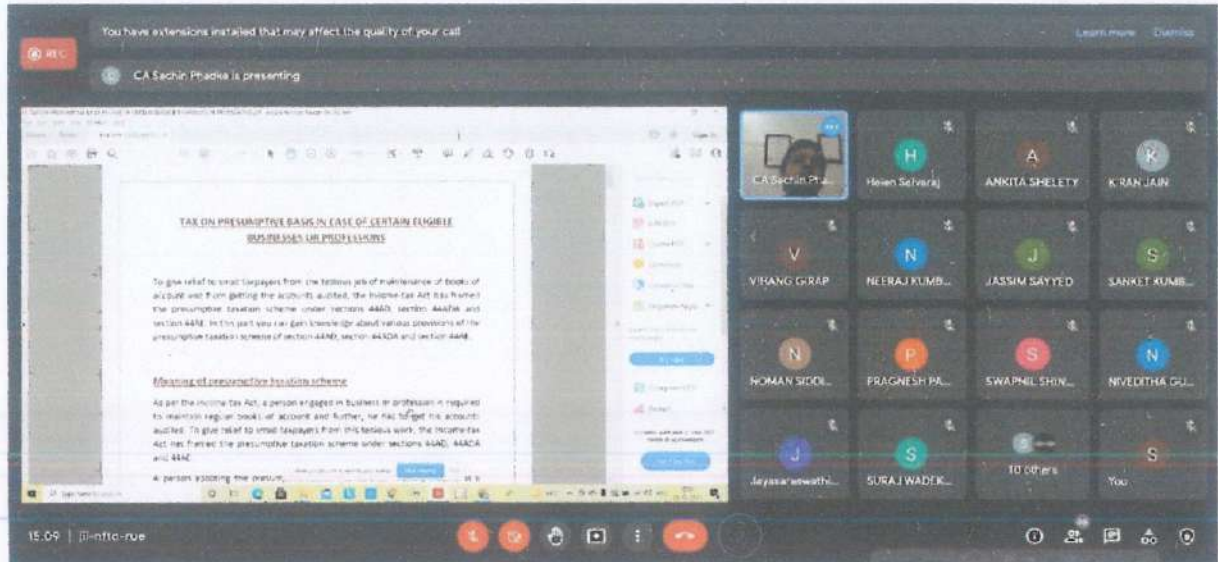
REC

You have extensions installed that may affect the quality of your call

Learn more Dismiss

CA Sachin Phadke is presenting

TAX ON PRESUMPTIVE BASIS IN CASE OF CERTAIN ELIGIBLE BUSINESSES OR PROFESSIONS

To give relief to small taxpayers from the tedious job of maintenance of books of account and from getting the accounts audited, the Income-tax Act has framed the presumptive taxation scheme under sections 44AD, section 44ADA and section 44AE. In this part you can gain knowledge about various provisions of the presumptive taxation scheme of section 44AD, section 44ADA and section 44AE.

Meaning of presumptive taxation scheme

As per the Income-tax Act, a person engaged in business or profession is required to maintain regular books of account and further, he has to get his accounts audited. To give relief to small taxpayers from this tedious work, the Income-tax Act has framed the presumptive taxation scheme under sections 44AD, 44ADA and 44AE.

A person adopting the presum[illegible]

CA Sachin Pha...

H
Helen Selvaraj

A
ANKITA SHELETY

K
KIRAN JAIN

V
VIHANG GIRAP

N
NEERAJ KUMB...

J
JASSIM SAYYED

S
SANKET KUMB...

N
NOMAN SIDDI...

P
PRAGNESH PA...

S
SWAPNIL SHIN...

N
NIVEDITHA GU...

J
Jayasaraswathi...

S
SURAJ WADEK...

10 others

S
You

15:09 | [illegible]-nftc-rue